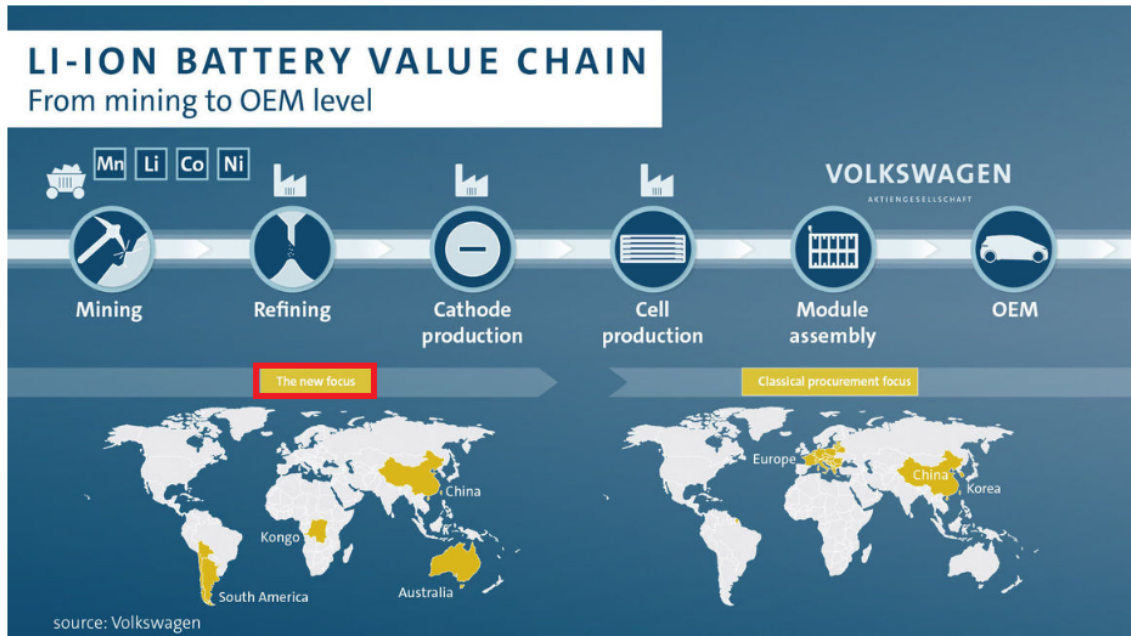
LI-ION BATTERY VALUE CHAIN
From mining to OEM level

Mn Li Co Ni

VOLKSWAGEN
AKTIENGESELLSCHAFT

Mining

Refining

Cathode production

Cell production

Module assembly

OEM

The new focus

Classical procurement focus

China

Kongo

South America

Australia

Europe

China

Korea

source: Volkswagen